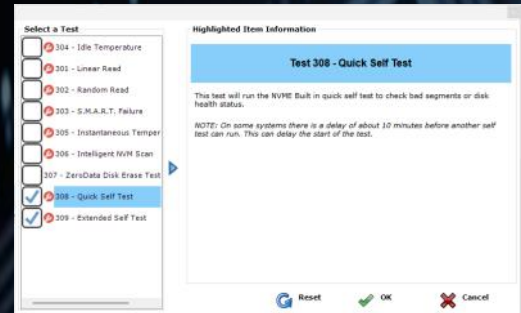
Select a Test

304 - Idle Temperature

301 - Linear Read

302 - Random Read

303 - S.M.A.R.T. Failure

305 - Instantaneous Temper

306 - Intelligent NVM Scan

307 - ZeroData Disk Erase Test

308 - Quick Self Test

309 - Extended Self Test

Highlighted Item Information

Test 308 - Quick Self Test

This test will run the NVME Built in quick self test to check bad segments or disk health status.

NOTE: On some systems there is a delay of about 10 minutes before another self test can run. This can delay the start of the test.

Reset

OK

Cancel